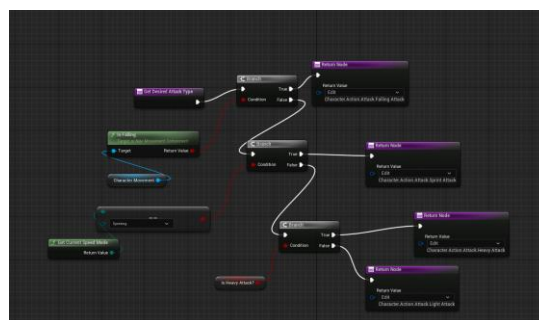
Get Desired Attack Type

Branch
True
Condition False

Return Node
Return Value
Edit
Character Action Attack Falling Attack

Is Falling
Target is Pawn Movement Component
Target Return Value

Character Movement

Branch
True
Condition False

Return Node
Return Value
Edit
Character Action Attack Sprint Attack

Sprinting

Get Current Speed Mode
Return Value

Branch
True
Condition False

Return Node
Return Value
Edit
Character Action Attack Heavy Attack

Is Heavy Attack?

Return Node
Return Value
Edit
Character Action Attack Light Attack